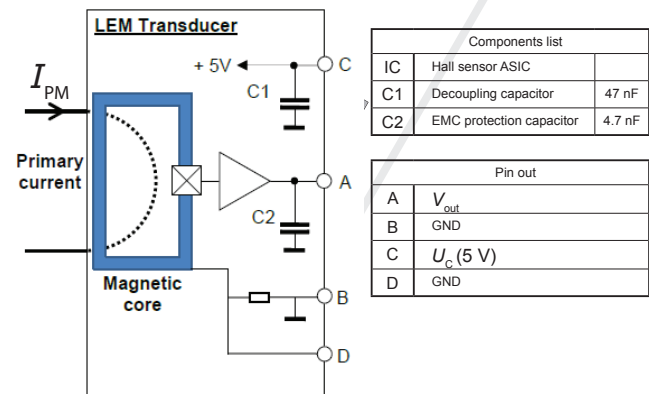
LEM Transducer

$I_{PM}$

Primary current

+ 5V

C1

C

C2

A

Magnetic core

B

D

| Components list | | |
|---|---|---|
| IC | Hall sensor ASIC | |
| C1 | Decoupling capacitor | 47 nF |
| C2 | EMC protection capacitor | 4.7 nF |

| Pin out | |
|---|---|
| A | $V_{out}$ |
| B | GND |
| C | $U_C$ (5 V) |
| D | GND |